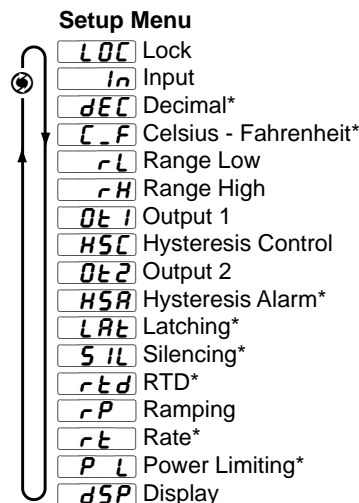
Setup Menu

LOC Lock
In Input
dEC Decimal*
C_F Celsius - Fahrenheit*
rL Range Low
rH Range High
Ot 1 Output 1
HSC Hysteresis Control
Ot2 Output 2
HSA Hysteresis Alarm*
LAt Latching*
SIL Silencing*
rtd RTD*
rP Ramping
rt Rate*
P L Power Limiting*
dSP Display